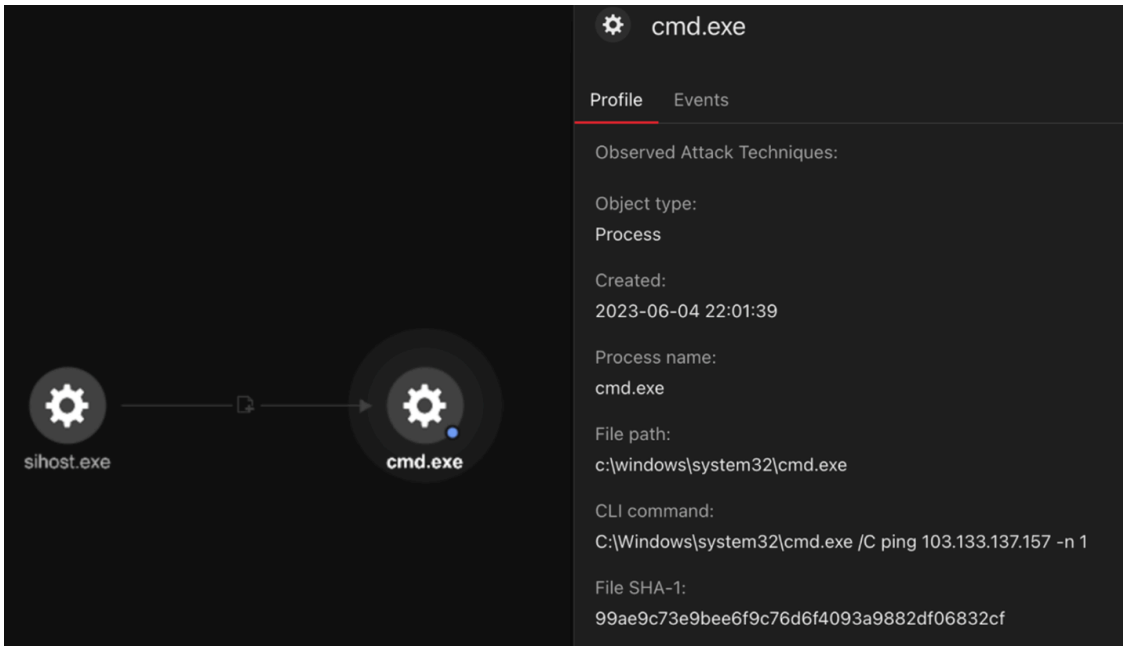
sihost.exe

cmd.exe

cmd.exe

Profile Events

Observed Attack Techniques:

Object type:
Process

Created:
2023-06-04 22:01:39

Process name:
cmd.exe

File path:
c:\windows\system32\cmd.exe

CLI command:
C:\Windows\system32\cmd.exe /C ping 103.133.137.157 -n 1

File SHA-1:
99ae9c73e9bee6f9c76d6f4093a9882df06832cf